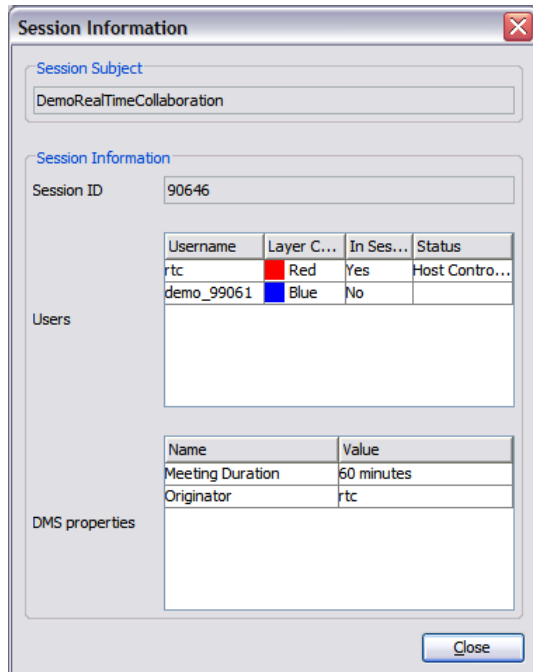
Session Information

Session Subject

DemoRealTimeCollaboration

Session Information

Session ID 90646

Users

| Username | Layer C... | In Ses... | Status |
|---|---|---|---|
| rtc | Red | Yes | Host Contro... |
| demo_99061 | Blue | No | |

DMS properties

| Name | Value |
|---|---|
| Meeting Duration | 60 minutes |
| Originator | rtc |

Close